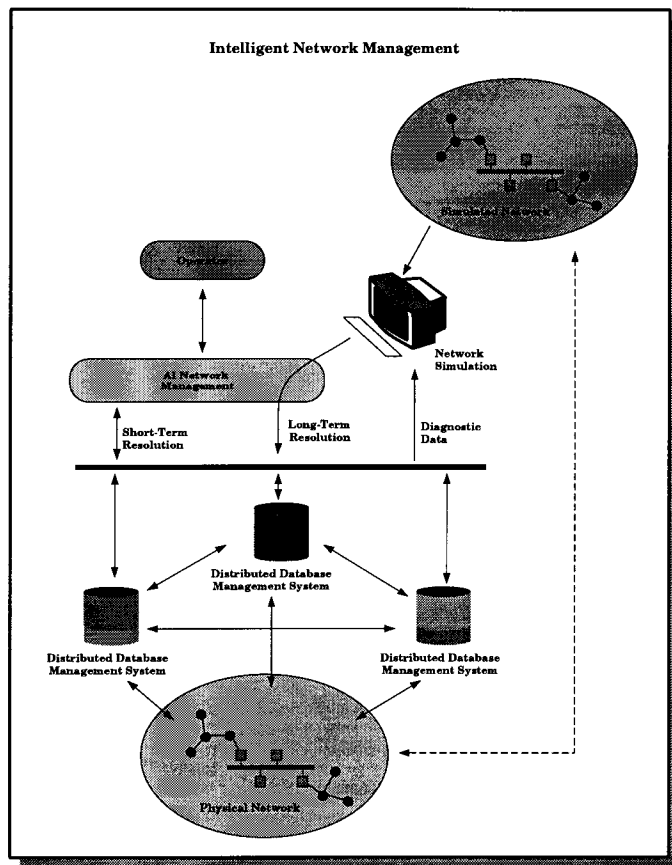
Intelligent Network Management

Simulated Network

Operator

Network Simulation

AI Network Management

Short-Term Resolution

Long-Term Resolution

Diagnostic Data

Distributed Database Management System

Distributed Database Management System

Distributed Database Management System

Physical Network